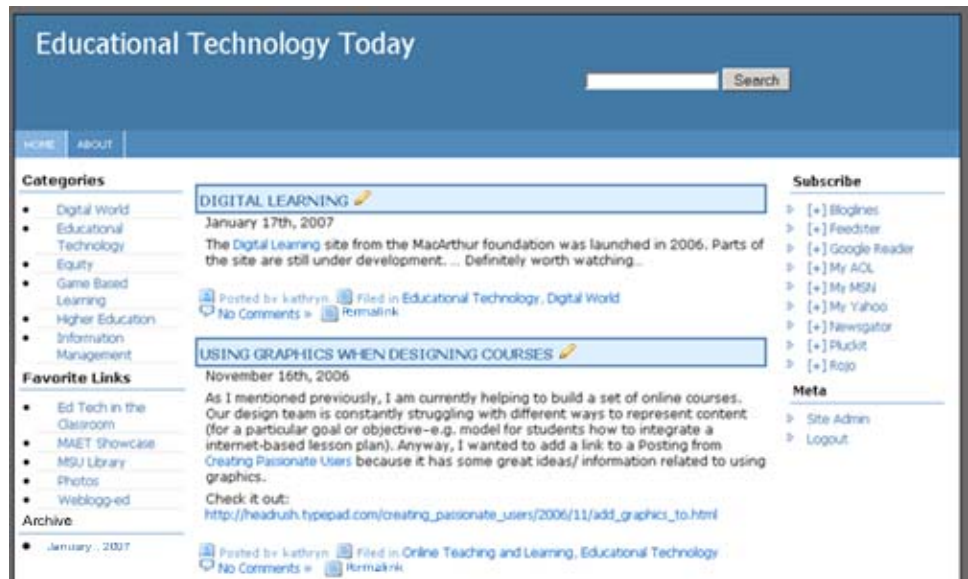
Educational Technology Today

Search

HOME ABOUT

Categories

- Digital World
- Educational Technology
- Equity
- Game Based Learning
- Higher Education
- Information Management

Favorite Links

- Ed Tech in the Classroom
- MAET Showcase
- MSU Library
- Photos
- Weblogg-ed

Archive

- January , 2007

DIGITAL LEARNING

January 17th, 2007

The Digital Learning site from the MacArthur foundation was launched in 2006. Parts of the site are still under development. ... Definitely worth watching...

Posted by kathryn Filed in Educational Technology, Digital World
No Comments » Permalink

USING GRAPHICS WHEN DESIGNING COURSES

November 16th, 2006

As I mentioned previously, I am currently helping to build a set of online courses. Our design team is constantly struggling with different ways to represent content (for a particular goal or objective–e.g. model for students how to integrate a internet-based lesson plan). Anyway, I wanted to add a link to a Posting from Creating Passionate Users because it has some great ideas/ information related to using graphics.

Check it out:
http://headrush.typepad.com/creating_passionate_users/2006/11/add_graphics_to.html

Posted by kathryn Filed in Online Teaching and Learning, Educational Technology
No Comments » Permalink

Subscribe

[+] Bloglines
[+] Feedster
[+] Google Reader
[+] My AOL
[+] My MSN
[+] My Yahoo
[+] Newsgator
[+] Pluckit
[+] Rojo

Meta

Site Admin
Logout